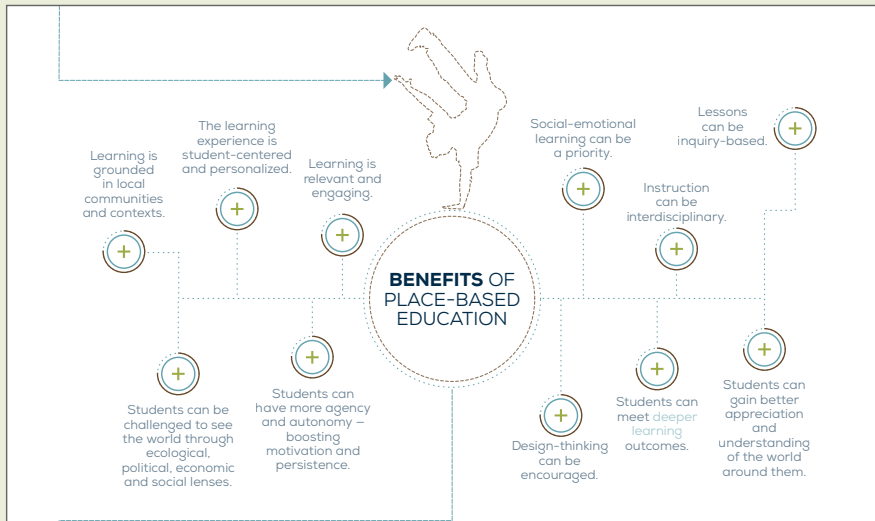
BENEFITS OF PLACE-BASED EDUCATION

Learning is grounded in local communities and contexts.

The learning experience is student-centered and personalized.

Learning is relevant and engaging.

Social-emotional learning can be a priority.

Lessons can be inquiry-based.

Instruction can be interdisciplinary.

Students can be challenged to see the world through ecological, political, economic and social lenses.

Students can have more agency and autonomy – boosting motivation and persistence.

Design-thinking can be encouraged.

Students can meet deeper learning outcomes.

Students can gain better appreciation and understanding of the world around them.